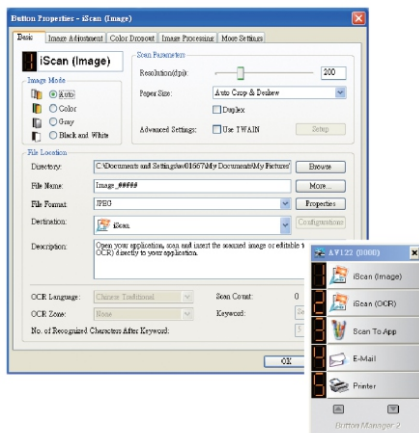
Button Properties - iScan (Image)

Basic | Image Adjustment | Color Dropout | Image Processing | More Settings

iScan (Image)

Image Mode
Auto
Color
Gray
Black and White

Scan Parameters
Resolution(dpi): 200
Paper Size: Auto Crop & Deskew
Duplex
Advanced Settings: Use TWAIN
Setup

File Location
Directory: C:\Documents and Settings\a01667\My Documents\My Pictures\
Browse
File Name: Image_#####
More...
File Format: JPEG
Properties
Destination: iScan
Configurations
Description: Open your application, scan and insert the scanned image or editable t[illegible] OCR) directly to your application.

OCR Language: Chinese Traditional
Scan Count: 0
OCR Zone: None
Keyword:
No. of Recognized Characters After Keyword:

OK

AV122 (0000)
1 iScan (Image)
2 iScan (OCR)
3 Scan To App
4 E-Mail
5 Printer
Button Manager 2